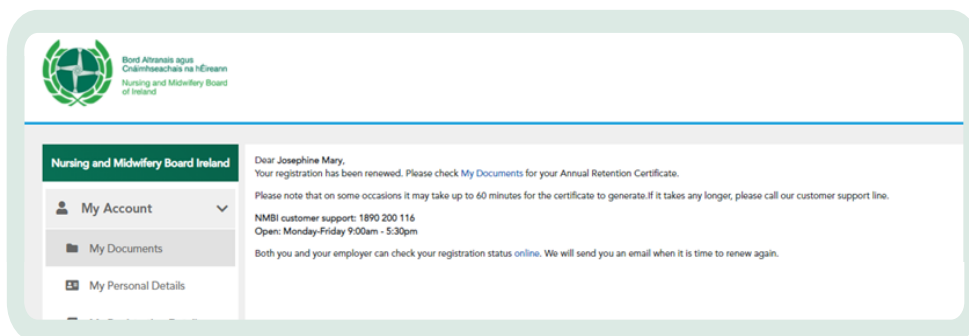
Bord Altranais agus Cnáimhseachais na hÉireann
Nursing and Midwifery Board of Ireland

Nursing and Midwifery Board Ireland

My Account

My Documents

My Personal Details

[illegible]

Dear Josephine Mary,
Your registration has been renewed. Please check My Documents for your Annual Retention Certificate.

Please note that on some occasions it may take up to 60 minutes for the certificate to generate.If it takes any longer, please call our customer support line.

NMBI customer support: 1890 200 116
Open: Monday-Friday 9:00am - 5:30pm

Both you and your employer can check your registration status online. We will send you an email when it is time to renew again.